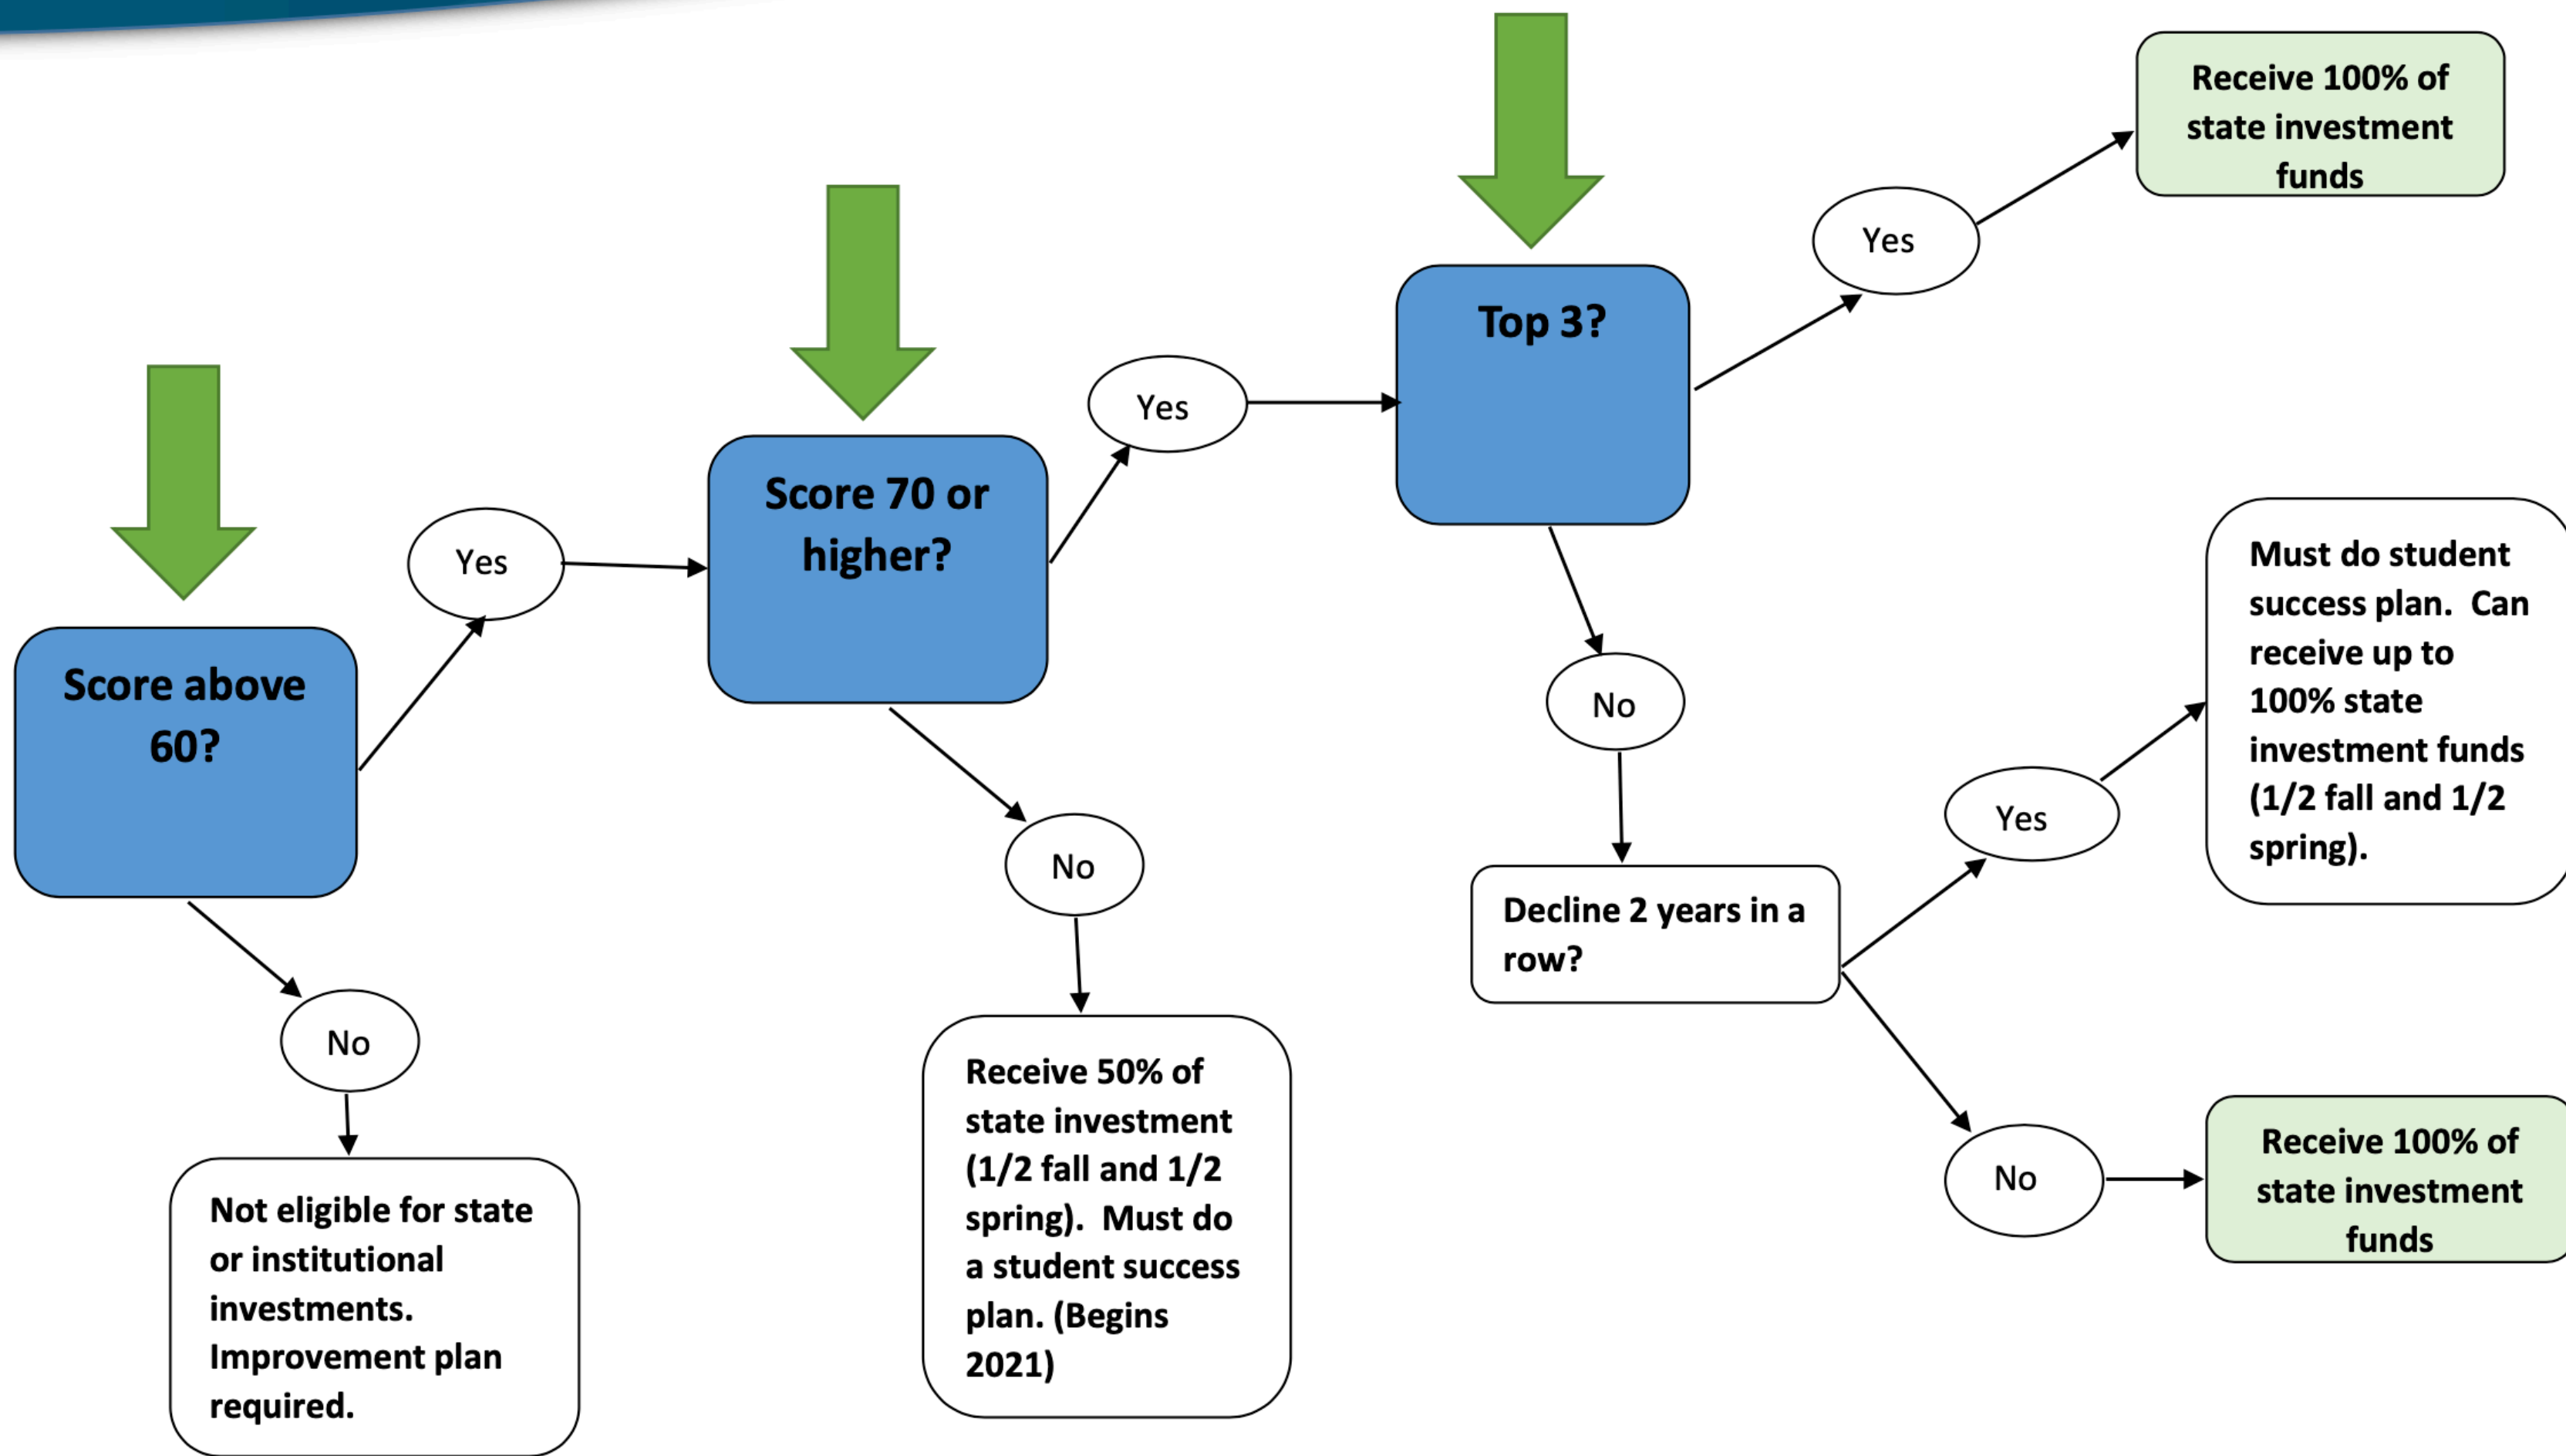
Score above 60?

Yes

No

Not eligible for state or institutional investments. Improvement plan required.

Score 70 or higher?

Yes

No

Receive 50% of state investment (1/2 fall and 1/2 spring). Must do a student success plan. (Begins 2021)

Top 3?

Yes

Receive 100% of state investment funds

No

Decline 2 years in a row?

Yes

Must do student success plan. Can receive up to 100% state investment funds (1/2 fall and 1/2 spring).

No

Receive 100% of state investment funds